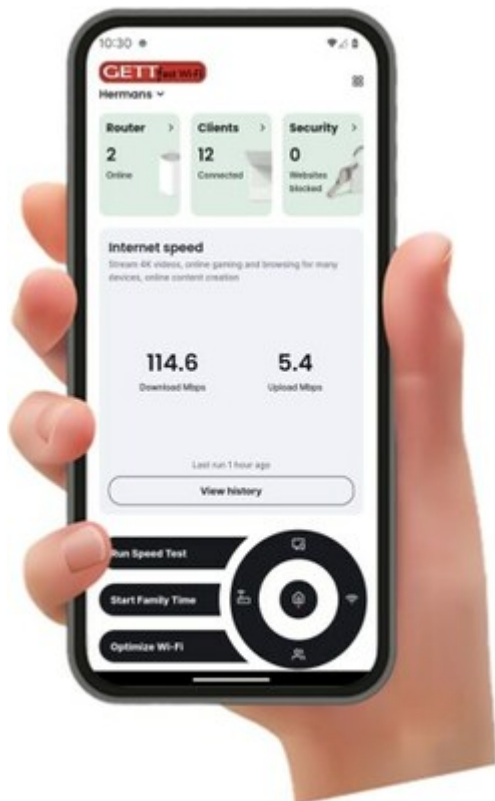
10:30

GETT fast WiFi

Hermans

Router
2
Online

Clients
12
Connected

Security
0
Websites blocked

Internet speed
Stream 4K videos, online gaming and browsing for many devices, online content creation

114.6
Download Mbps

5.4
Upload Mbps

Last run 1 hour ago

View history

Run Speed Test

Start Family Time

Optimize Wi-Fi